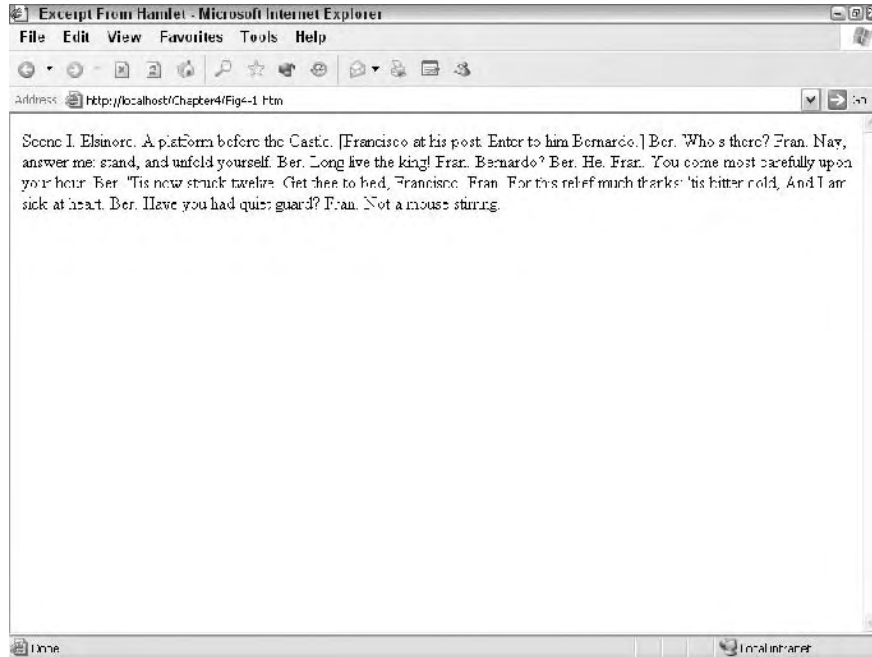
Excerpt From Hamlet - Microsoft Internet Explorer

File Edit View Favorites Tools Help

Address http://localhost/Chapter4/Fig4-1.htm

Go

Scene I. Elsinore. A platform before the Castle. [Francisco at his post. Enter to him Bernardo.] Ber. Who's there? Fran. Nay, answer me: stand, and unfold yourself. Ber. Long live the king! Fran. Bernardo? Ber. He. Fran. You come most carefully upon your hour. Ber. 'Tis now struck twelve. Get thee to bed, Francisco. Fran. For this relief much thanks: 'tis bitter cold, And I am sick at heart. Ber. Have you had quiet guard? Fran. Not a mouse stirring.

Done

Local intranet